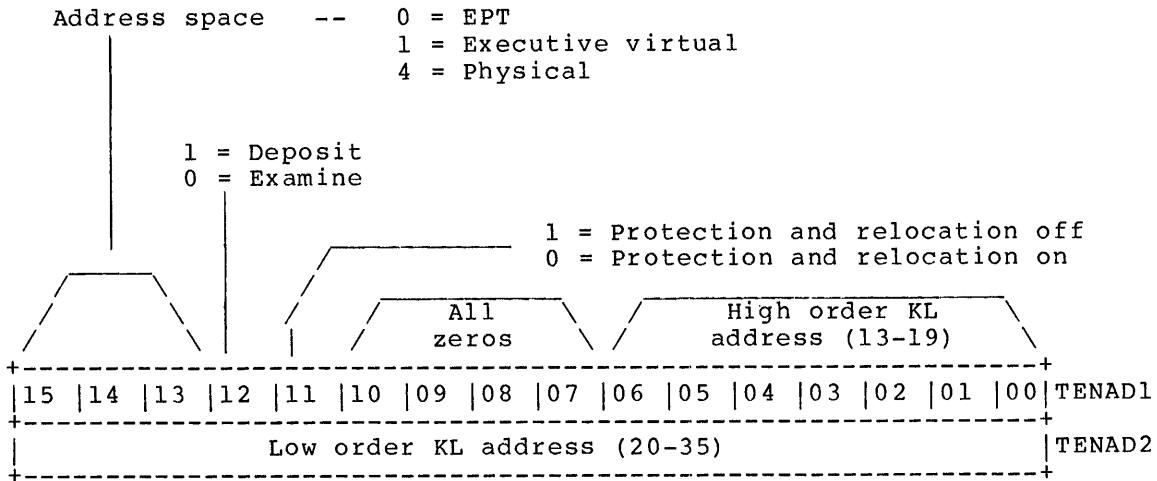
Address space -- 0 = EPT
1 = Executive virtual
4 = Physical

1 = Deposit
0 = Examine

1 = Protection and relocation off
0 = Protection and relocation on

All zeros

High order KL address (13-19)

| 15 | 14 | 13 | 12 | 11 | 10 | 09 | 08 | 07 | 06 | 05 | 04 | 03 | 02 | 01 | 00 | TENAD1 |
|---|---|---|---|---|---|---|---|---|---|---|---|---|---|---|---|---|
| Low order KL address (20-35) | | | | | | | | | | | | | | | | TENAD2 |